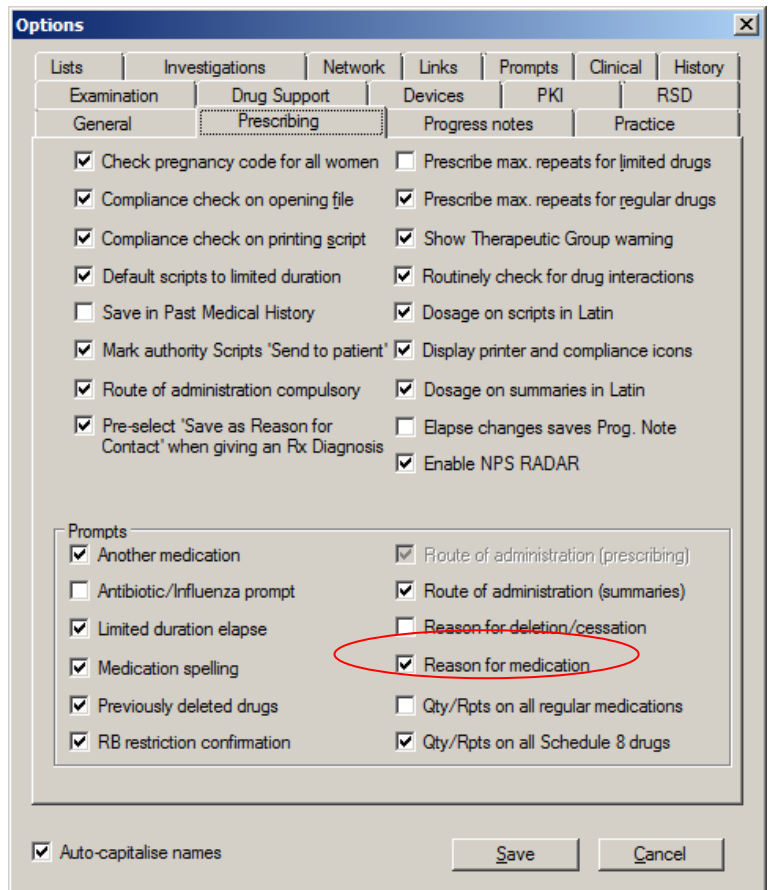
Options

Lists | Investigations | Network | Links | Prompts | Clinical | History
Examination | Drug Support | Devices | PKI | RSD
General | Prescribing | Progress notes | Practice

Check pregnancy code for all women
Compliance check on opening file
Compliance check on printing script
Default scripts to limited duration
Save in Past Medical History
Mark authority Scripts 'Send to patient'
Route of administration compulsory
Pre-select 'Save as Reason for Contact' when giving an Rx Diagnosis

Prescribe max. repeats for limited drugs
Prescribe max. repeats for regular drugs
Show Therapeutic Group warning
Routinely check for drug interactions
Dosage on scripts in Latin
Display printer and compliance icons
Dosage on summaries in Latin
Elapse changes saves Prog. Note
Enable NPS RADAR

Prompts
Another medication
Antibiotic/Influenza prompt
Limited duration elapse
Medication spelling
Previously deleted drugs
RB restriction confirmation

Route of administration (prescribing)
Route of administration (summaries)
Reason for deletion/cessation
Reason for medication
Qty/Rpts on all regular medications
Qty/Rpts on all Schedule 8 drugs

Auto-capitalise names

Save
Cancel